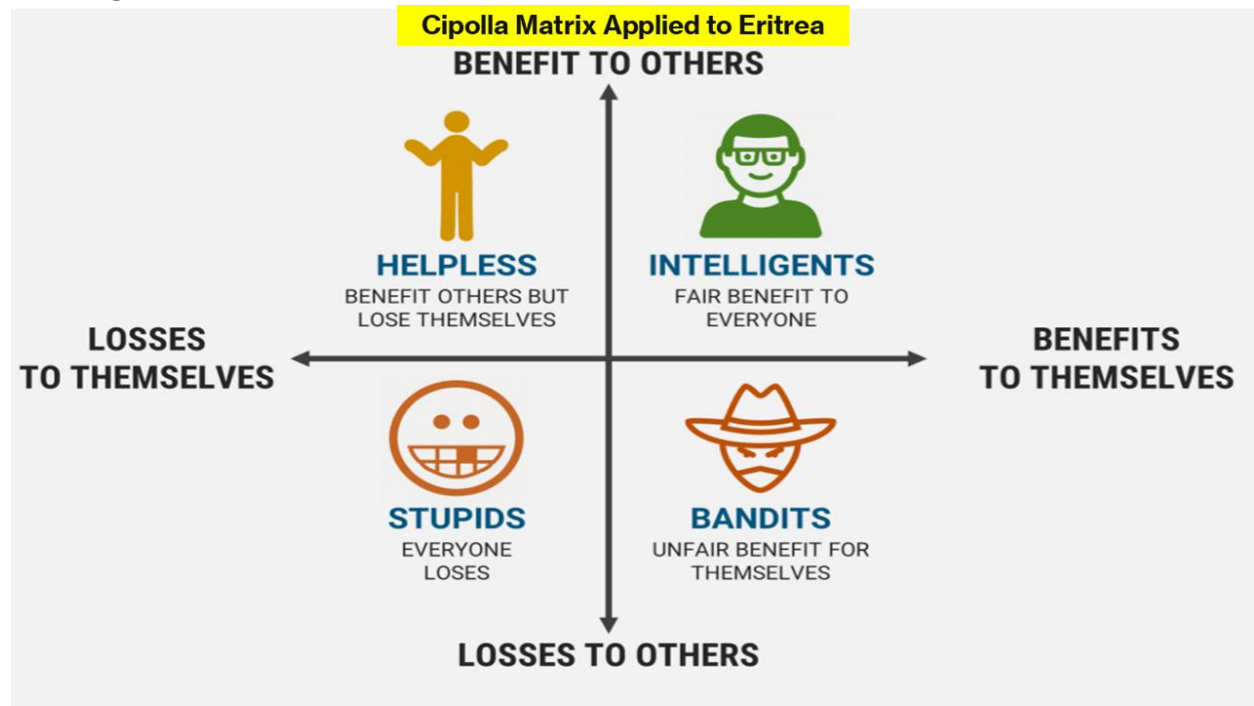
Cipolla Matrix Applied to Eritrea

BENEFIT TO OTHERS

HELPLESS
BENEFIT OTHERS BUT LOSE THEMSELVES

INTELLIGENTS
FAIR BENEFIT TO EVERYONE

LOSSES TO THEMSELVES

BENEFITS TO THEMSELVES

STUPIDS
EVERYONE LOSES

BANDITS
UNFAIR BENEFIT FOR THEMSELVES

LOSSES TO OTHERS